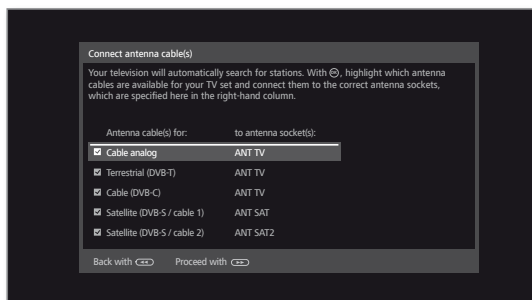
Connect antenna cable(s)

Your television will automatically search for stations. With ⊙, highlight which antenna cables are available for your TV set and connect them to the correct antenna sockets, which are specified here in the right-hand column.

| Antenna cable(s) for: | to antenna socket(s): |
|---|---|
| ☑ Cable analog | ANT TV |
| ☑ Terrestrial (DVB-T) | ANT TV |
| ☑ Cable (DVB-C) | ANT TV |
| ☑ Satellite (DVB-S / cable 1) | ANT SAT |
| ☑ Satellite (DVB-S / cable 2) | ANT SAT2 |

Back with ◄◄ Proceed with ►►